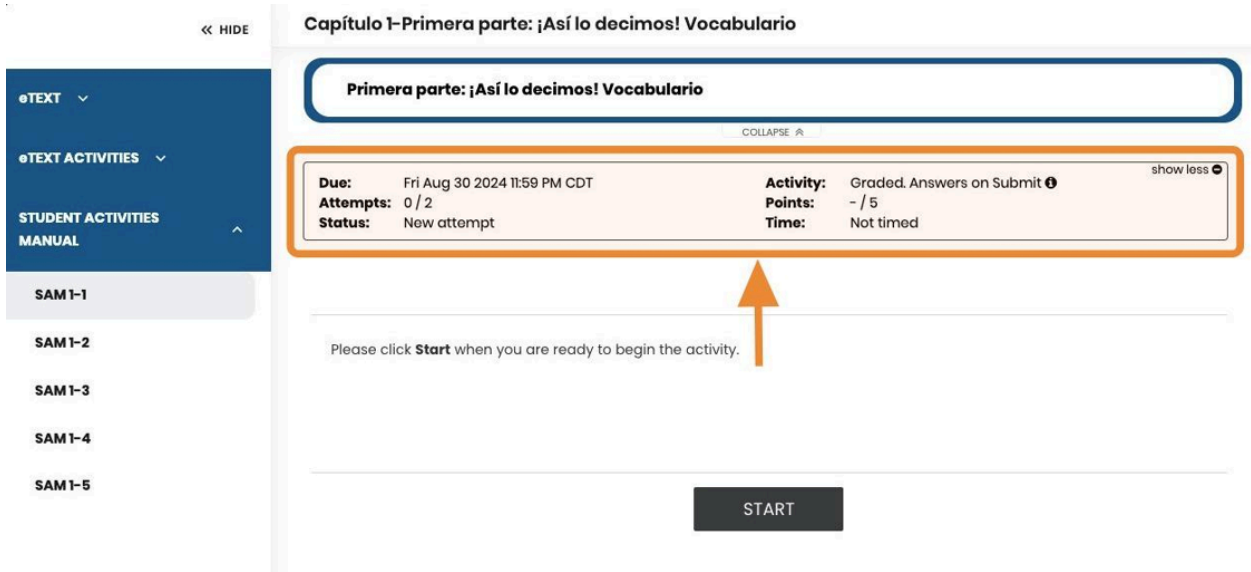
« HIDE

eTEXT

eTEXT ACTIVITIES

STUDENT ACTIVITIES MANUAL

SAM 1-1

SAM 1-2

SAM 1-3

SAM 1-4

SAM 1-5

Capítulo 1-Primera parte: ¡Así lo decimos! Vocabulario

Primera parte: ¡Así lo decimos! Vocabulario

COLLAPSE

show less

| Due: | Fri Aug 30 2024 11:59 PM CDT | Activity: | Graded. Answers on Submit |
|---|---|---|---|
| Attempts: | 0 / 2 | Points: | - / 5 |
| Status: | New attempt | Time: | Not timed |

Please click **Start** when you are ready to begin the activity.

START